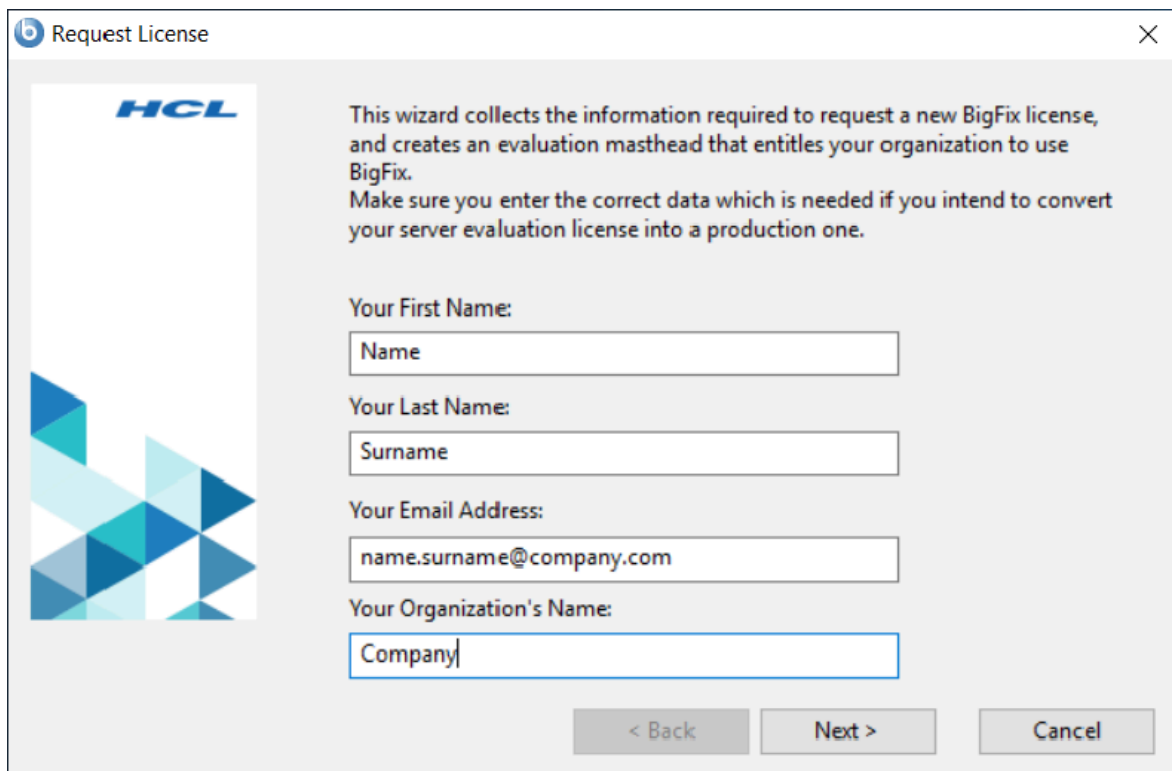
Request License

HCL

This wizard collects the information required to request a new BigFix license, and creates an evaluation masthead that entitles your organization to use BigFix.
Make sure you enter the correct data which is needed if you intend to convert your server evaluation license into a production one.

Your First Name:
Name
Your Last Name:
Surname
Your Email Address:
name.surname@company.com
Your Organization's Name:
Company

< Back
Next >
Cancel